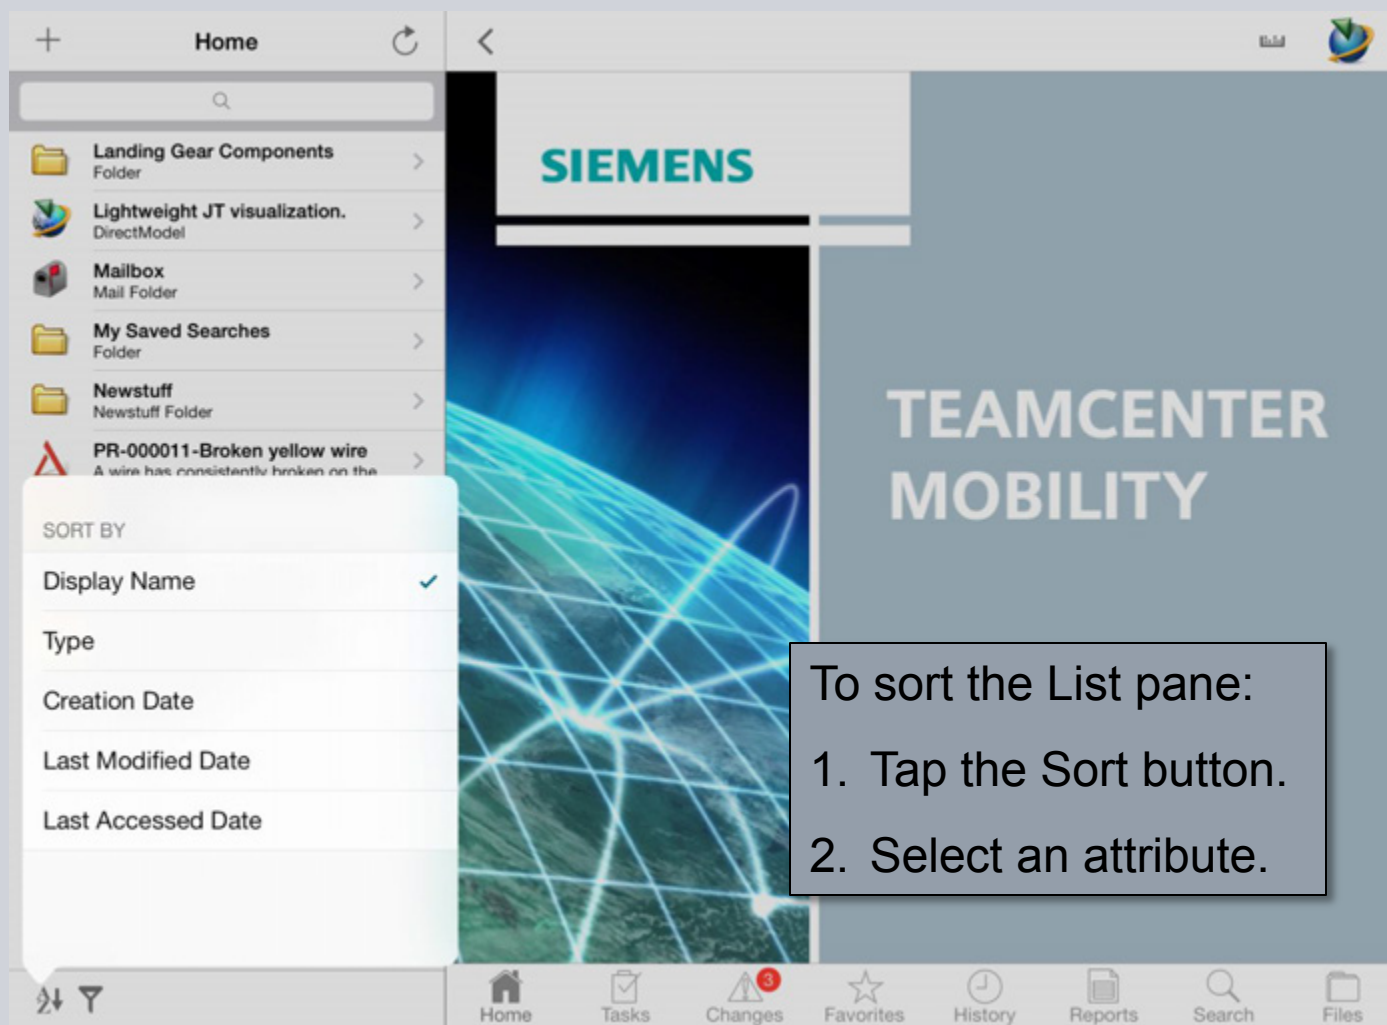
Home

Landing Gear Components
Folder

Lightweight JT visualization.
DirectModel

Mailbox
Mail Folder

My Saved Searches
Folder

Newstuff
Newstuff Folder

PR-000011-Broken yellow wire
A wire has consistently broken on the

SORT BY

Display Name ✓

Type

Creation Date

Last Modified Date

Last Accessed Date

SIEMENS

TEAMCENTER MOBILITY

To sort the List pane:

1. Tap the Sort button.

2. Select an attribute.

Home Tasks 3 Changes Favorites History Reports Search Files